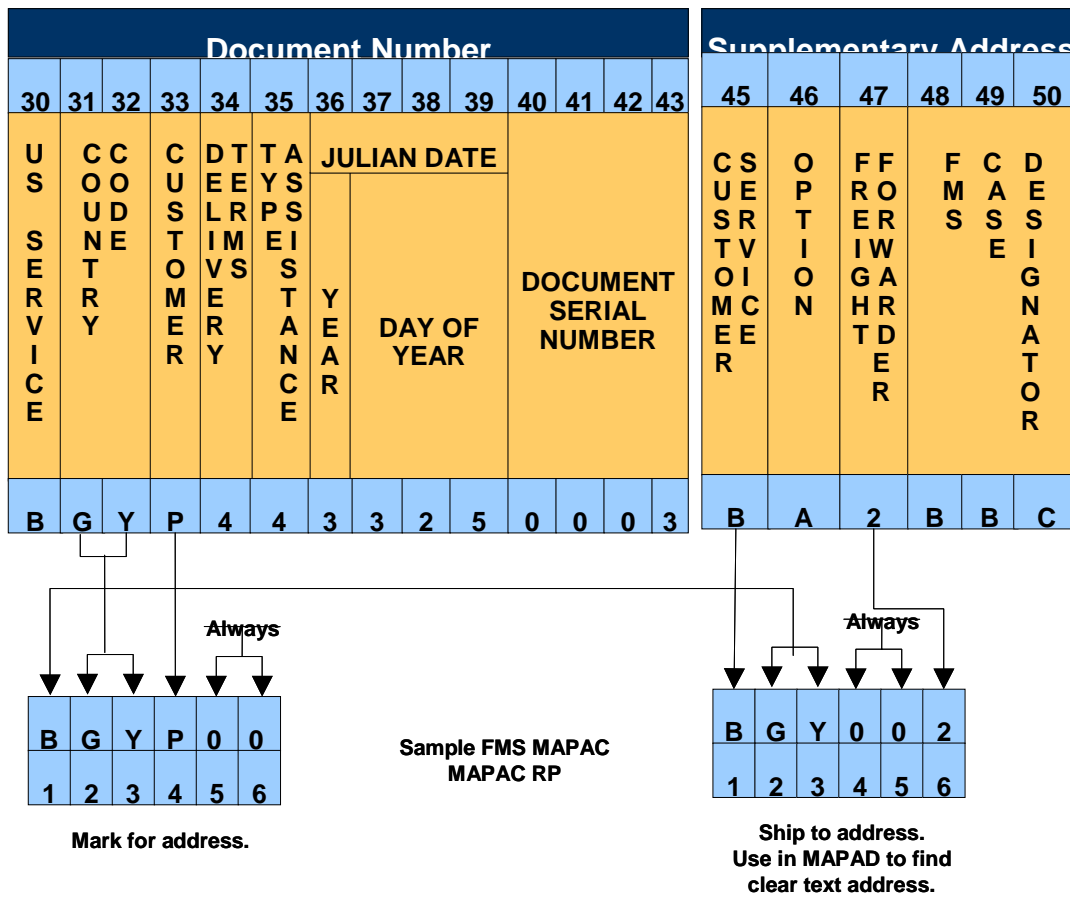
Document Number

| 30 | 31 | 32 | 33 | 34 | 35 | 36 | 37 | 38 | 39 | 40 | 41 | 42 | 43 |
|---|---|---|---|---|---|---|---|---|---|---|---|---|---|
| US SERVICE | COUNTRY | CODE | CUSTOMER | DELIVERY TERMS | TYPE ASSISTANCE | JULIAN DATE YEAR | JULIAN DATE DAY OF YEAR | | | DOCUMENT SERIAL NUMBER | | | |
| B | G | Y | P | 4 | 4 | 3 | 3 | 2 | 5 | 0 | 0 | 0 | 3 |

Supplementary Address

| 45 | 46 | 47 | 48 | 49 | 50 |
|---|---|---|---|---|---|
| CUSTOMER SERVICE | OPTION | FREIGHT FORWARDER | FMS | CASE | DESIGNATOR |
| B | A | 2 | B | B | C |

Always

| B | G | Y | P | 0 | 0 |
|---|---|---|---|---|---|
| 1 | 2 | 3 | 4 | 5 | 6 |

Mark for address.

Sample FMS MAPAC
MAPAC RP

Always

| B | G | Y | 0 | 0 | 2 |
|---|---|---|---|---|---|
| 1 | 2 | 3 | 4 | 5 | 6 |

Ship to address.
Use in MAPAD to find clear text address.